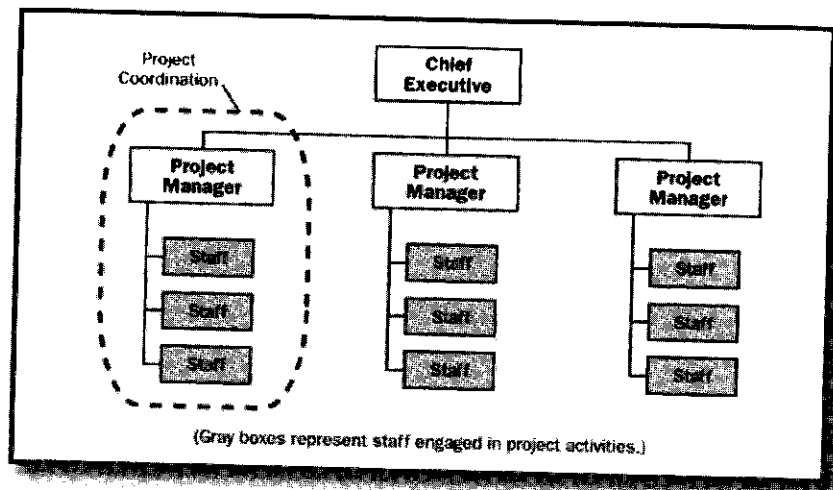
Project Coordination

Chief Executive

Project Manager

Staff

Staff

Staff

Project Manager

Staff

Staff

Staff

Project Manager

Staff

Staff

Staff

(Gray boxes represent staff engaged in project activities.)